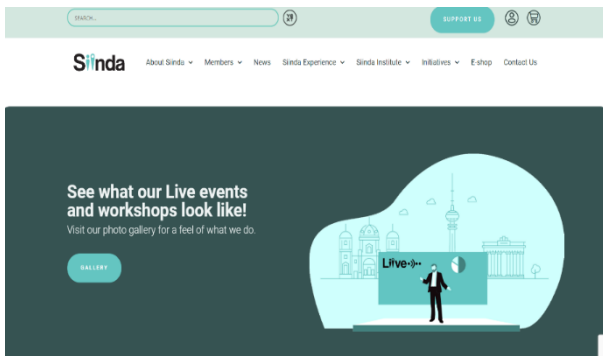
SEARCH...

SUPPORT US

Siinda

About Siinda
Members
News
Siinda Experience
Siinda Institute
Initiatives
E-shop
Contact Us

See what our Live events and workshops look like!

Visit our photo gallery for a feel of what we do.

GALLERY

Live